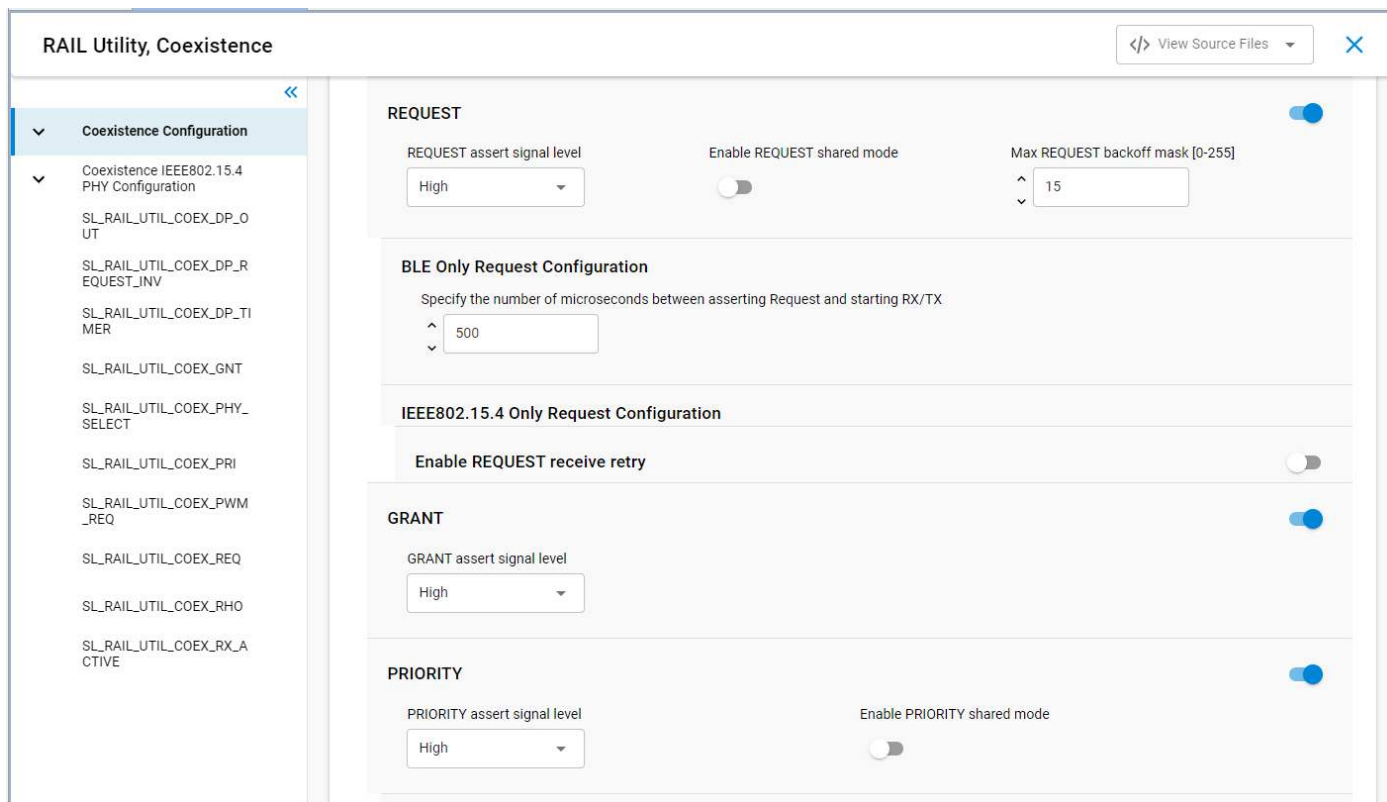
RAIL Utility, Coexistence

</> View Source Files

Coexistence Configuration

Coexistence IEEE802.15.4 PHY Configuration

SL_RAIL_UTIL_COEX_DP_OUT

SL_RAIL_UTIL_COEX_DP_REQUEST_INV

SL_RAIL_UTIL_COEX_DP_TIMER

SL_RAIL_UTIL_COEX_GNT

SL_RAIL_UTIL_COEX_PHY_SELECT

SL_RAIL_UTIL_COEX_PRI

SL_RAIL_UTIL_COEX_PWM_REQ

SL_RAIL_UTIL_COEX_REQ

SL_RAIL_UTIL_COEX_RHO

SL_RAIL_UTIL_COEX_RX_ACTIVE

REQUEST

REQUEST assert signal level

High

Enable REQUEST shared mode

Max REQUEST backoff mask [0-255]

15

BLE Only Request Configuration

Specify the number of microseconds between asserting Request and starting RX/TX

500

IEEE802.15.4 Only Request Configuration

Enable REQUEST receive retry

GRANT

GRANT assert signal level

High

PRIORITY

PRIORITY assert signal level

High

Enable PRIORITY shared mode